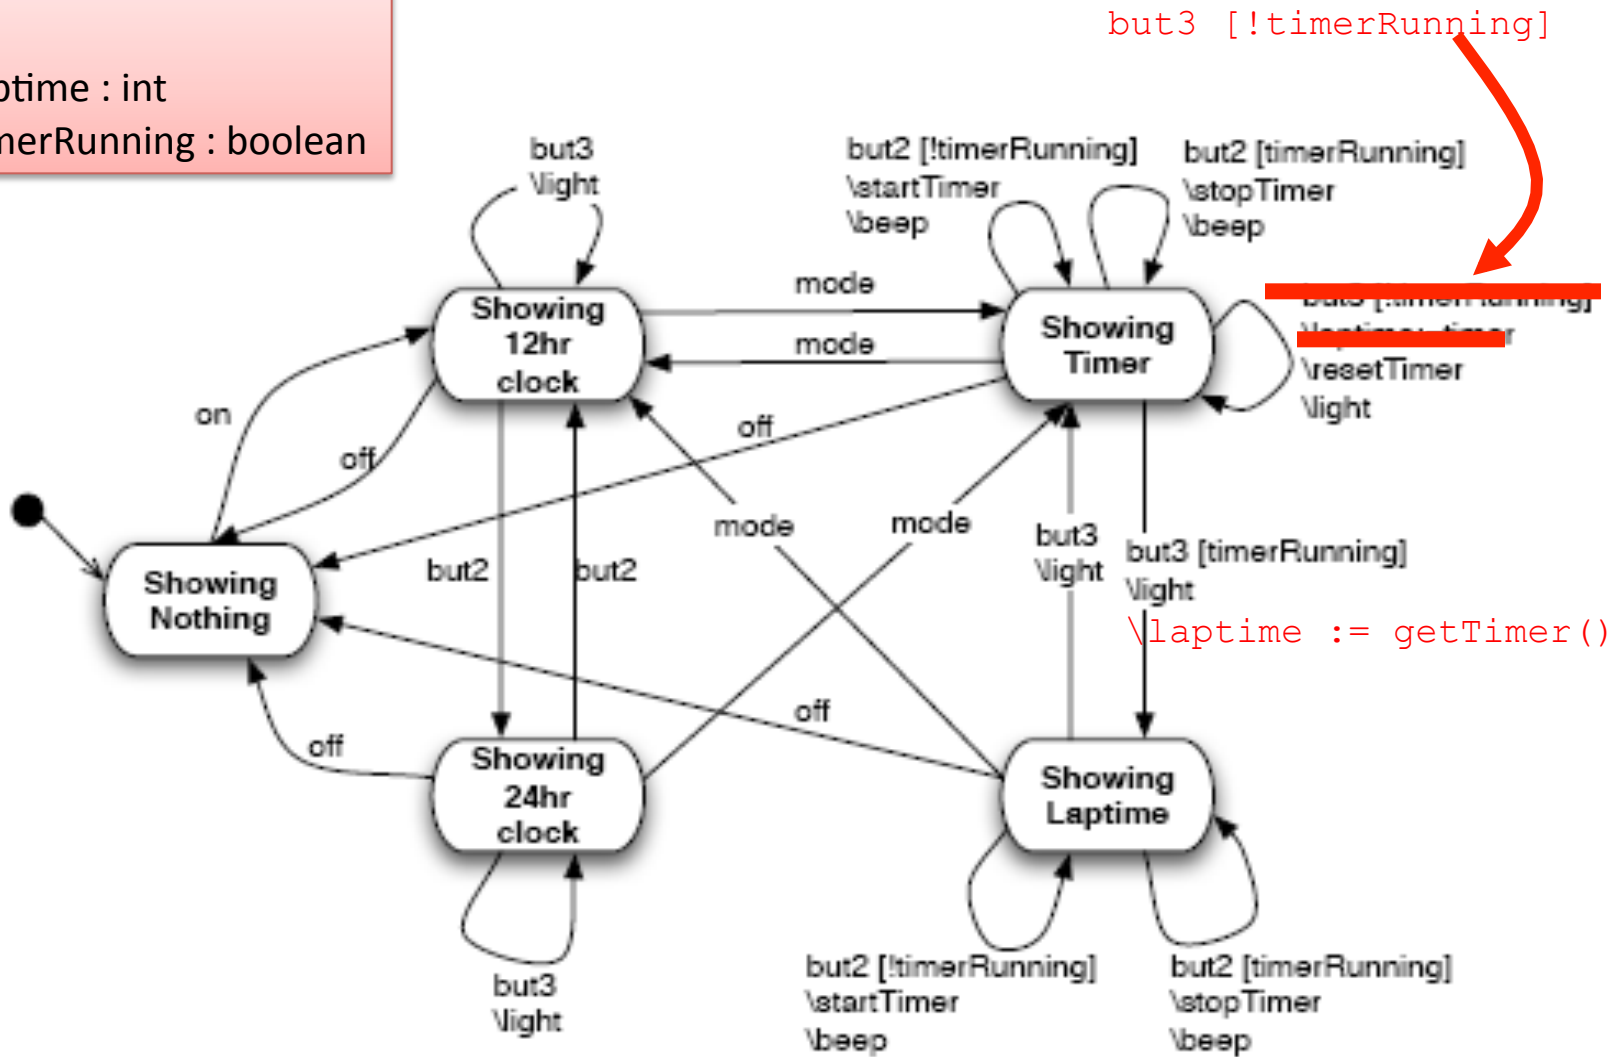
ptime : int
nerRunning : boolean

but3 [!timerRunning]

but3
\light

but2 [!timerRunning]
\startTimer
\beep

but2 [timerRunning]
\stopTimer
\beep

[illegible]
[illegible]
\resetTimer
\light

Showing 12hr clock

mode

mode

Showing Timer

on

off

off

Showing Nothing

but2

but2

mode

mode

but3
\light

but3 [timerRunning]
\light
\laptime := getTimer()

off

off

Showing 24hr clock

Showing Laptime

but3
\light

but2 [!timerRunning]
\startTimer
\beep

but2 [timerRunning]
\stopTimer
\beep